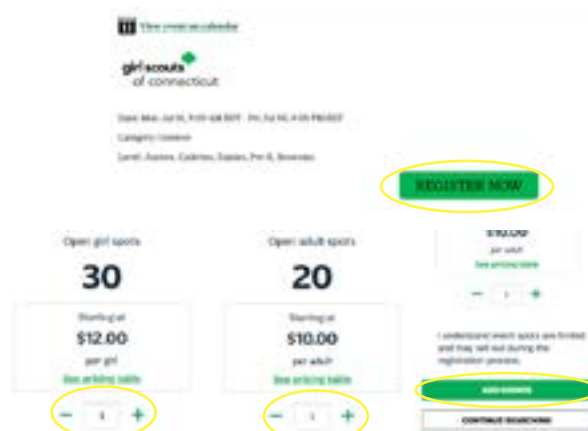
View event on calendar

girl scouts of connecticut

Date: Mon, Jul 10, 9:00 AM EDT - Fri, Jul 14, 4:00 PM EDT
Category: Outdoor
Level: Juniors, Cadettes, Daisies, Pre-K, Brownies

REGISTER NOW

Open girl spots
30
Starting at
$12.00
per girl
See pricing table
− 1 +

Open adult spots
20
Starting at
$10.00
per adult
See pricing table
− 1 +

$10.00
per adult
See pricing table
− 1 +

I understand event spots are limited and may sell out during the registration process.

ADD EVENTS

CONTINUE SEARCHING